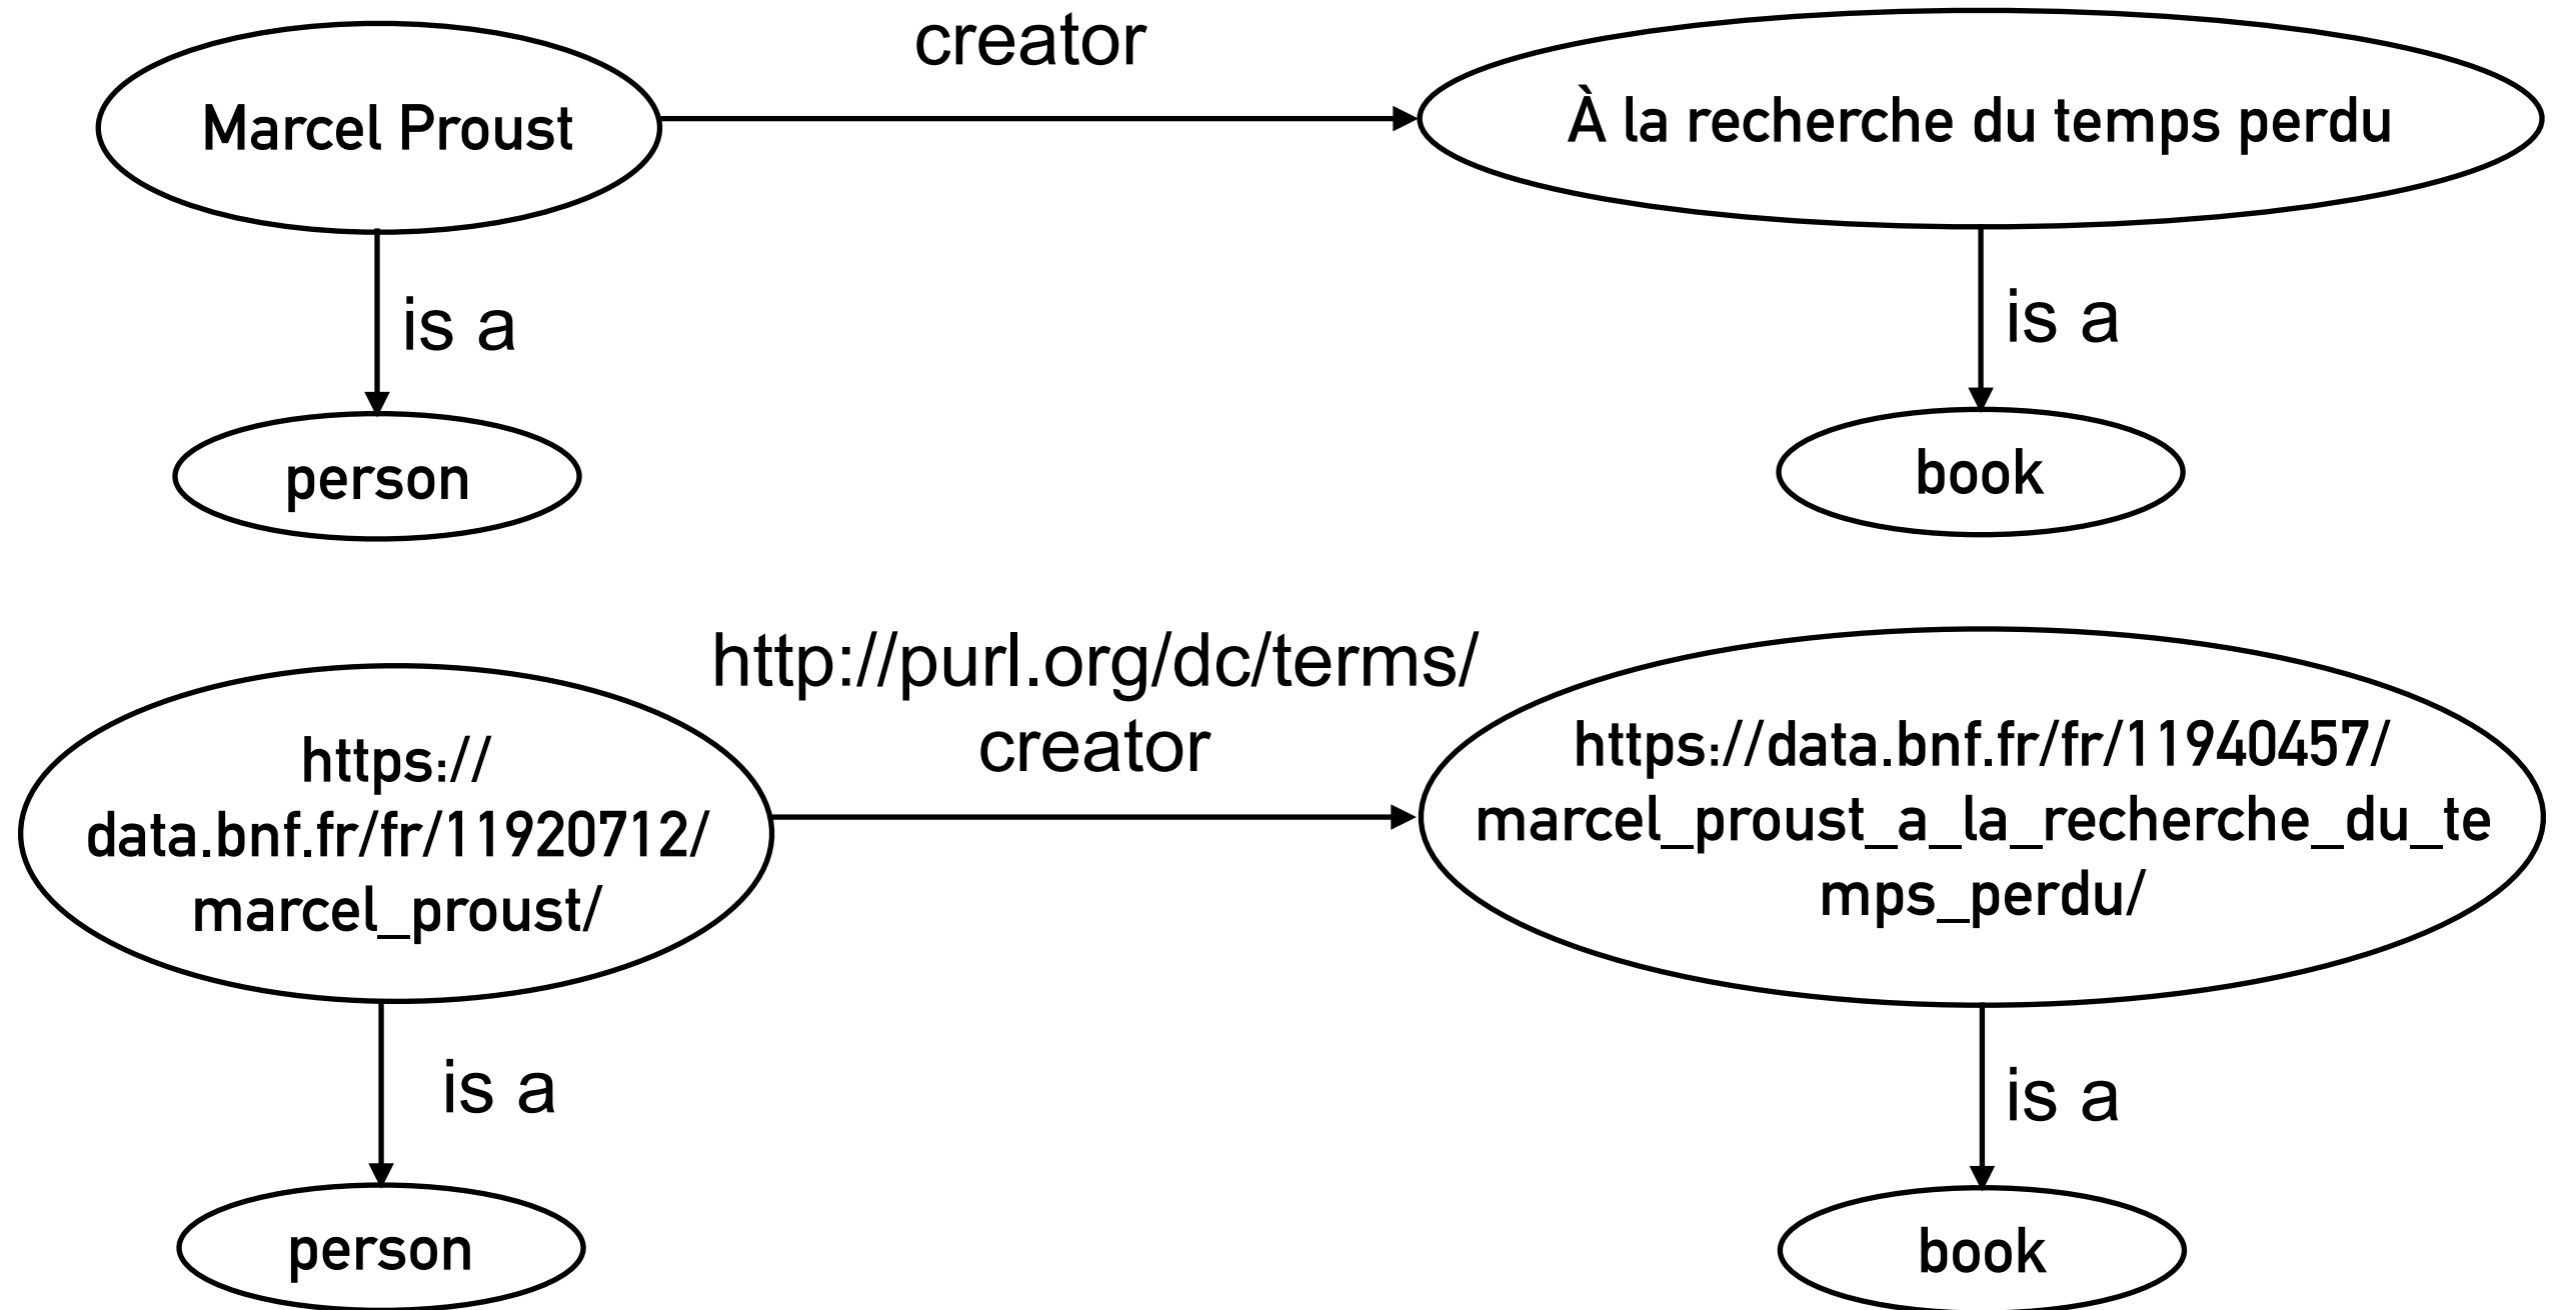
creator

Marcel Proust

À la recherche du temps perdu

is a

is a

person

book

http://purl.org/dc/terms/creator

https://data.bnf.fr/fr/11920712/marcel_proust/

https://data.bnf.fr/fr/11940457/marcel_proust_a_la_recherche_du_temps_perdu/

is a

is a

person

book